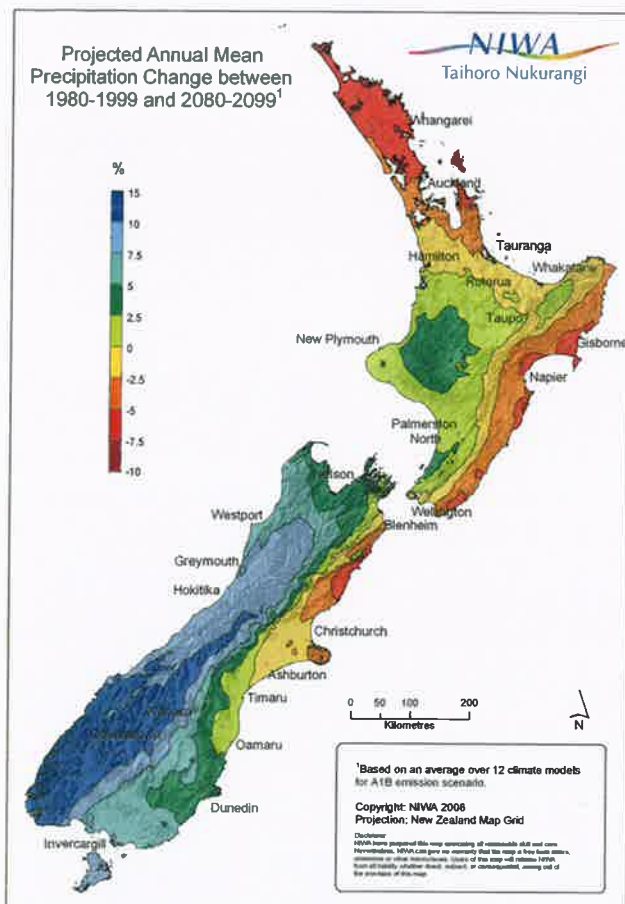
Projected Annual Mean Precipitation Change between 1980-1999 and 2080-2099$^1$

NIWA
Taihoro Nukurangi

%
15
10
7.5
5
2.5
0
-2.5
-5
-7.5
-10

Whangarei
Auckland
Tauranga
Hamilton
Whakatane
Rotorua
Taupo
New Plymouth
Gisborne
Napier
Palmerston North
Wellington
Nelson
Blenheim
Westport
Greymouth
Hokitika
Christchurch
Ashburton
Timaru
Oamaru
Dunedin
Invercargill

0 50 100 200
Kilometres

N

$^1$Based on an average over 12 climate models for A1B emission scenario.

Copyright: NIWA 2008
Projection: New Zealand Map Grid

Disclaimer
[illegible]